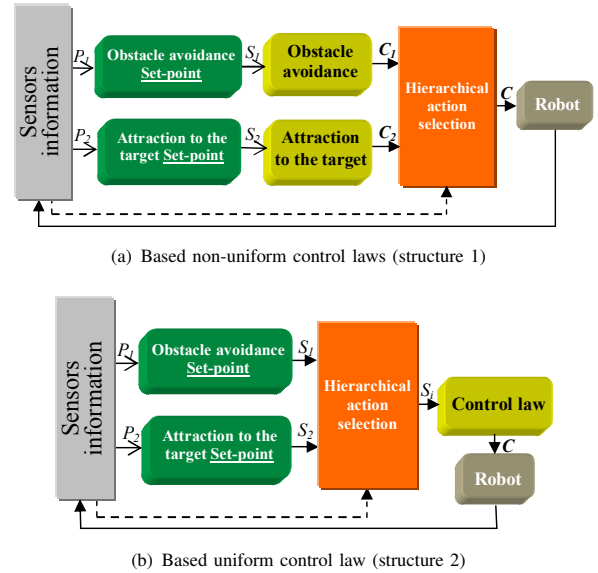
Sensors information

$P_1$

Obstacle avoidance Set-point

$S_1$

Obstacle avoidance

$C_1$

$P_2$

Attraction to the target Set-point

$S_2$

Attraction to the target

$C_2$

Hierarchical action selection

$C$

Robot

(a) Based non-uniform control laws (structure 1)

Sensors information

$P_1$

Obstacle avoidance Set-point

$S_1$

$P_2$

Attraction to the target Set-point

$S_2$

Hierarchical action selection

$S_i$

Control law

$C$

Robot

(b) Based uniform control law (structure 2)